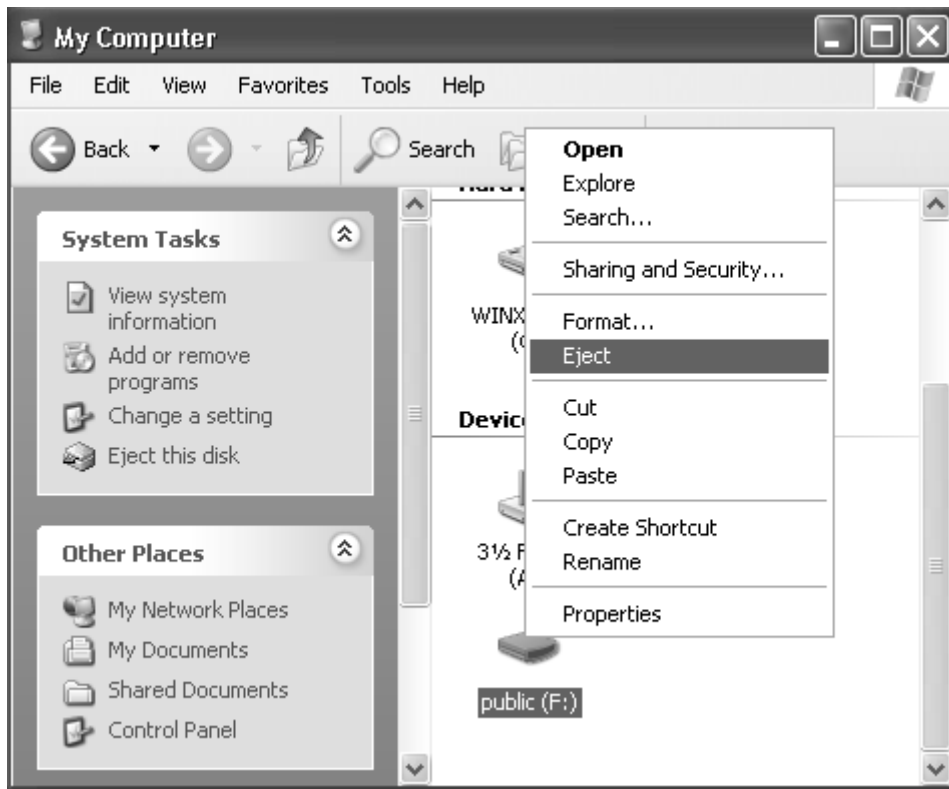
My Computer

File Edit View Favorites Tools Help

Back Search

System Tasks

View system information

Add or remove programs

Change a setting

Eject this disk

Other Places

My Network Places

My Documents

Shared Documents

Control Panel

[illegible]

WINX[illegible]

(C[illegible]

Devic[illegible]

3½ F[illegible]

(A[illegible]

public (F:)

Open

Explore

Search...

Sharing and Security...

Format...

Eject

Cut

Copy

Paste

Create Shortcut

Rename

Properties